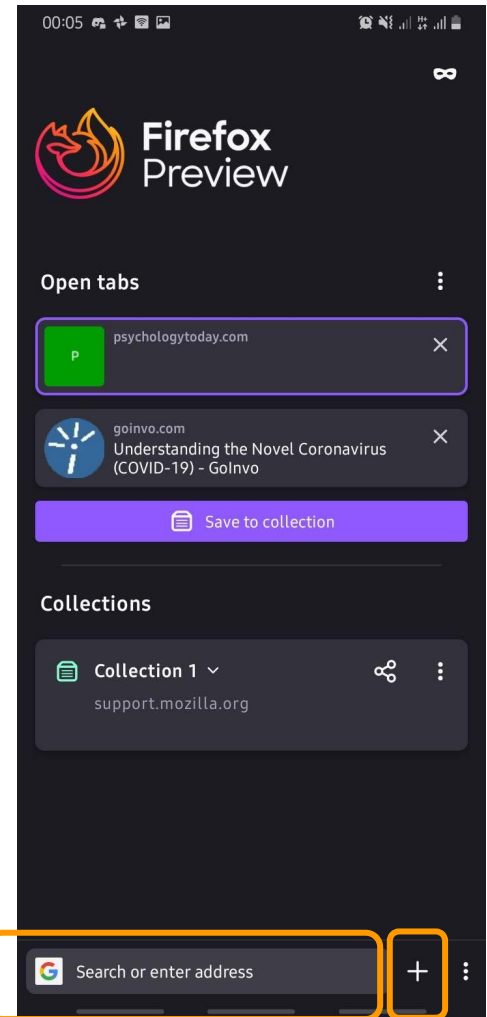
00:05

Firefox Preview

Open tabs

P
psychologytoday.com

goinvo.com
Understanding the Novel Coronavirus (COVID-19) - GoInvo

Save to collection

Collections

Collection 1
support.mozilla.org

G
Search or enter address
+